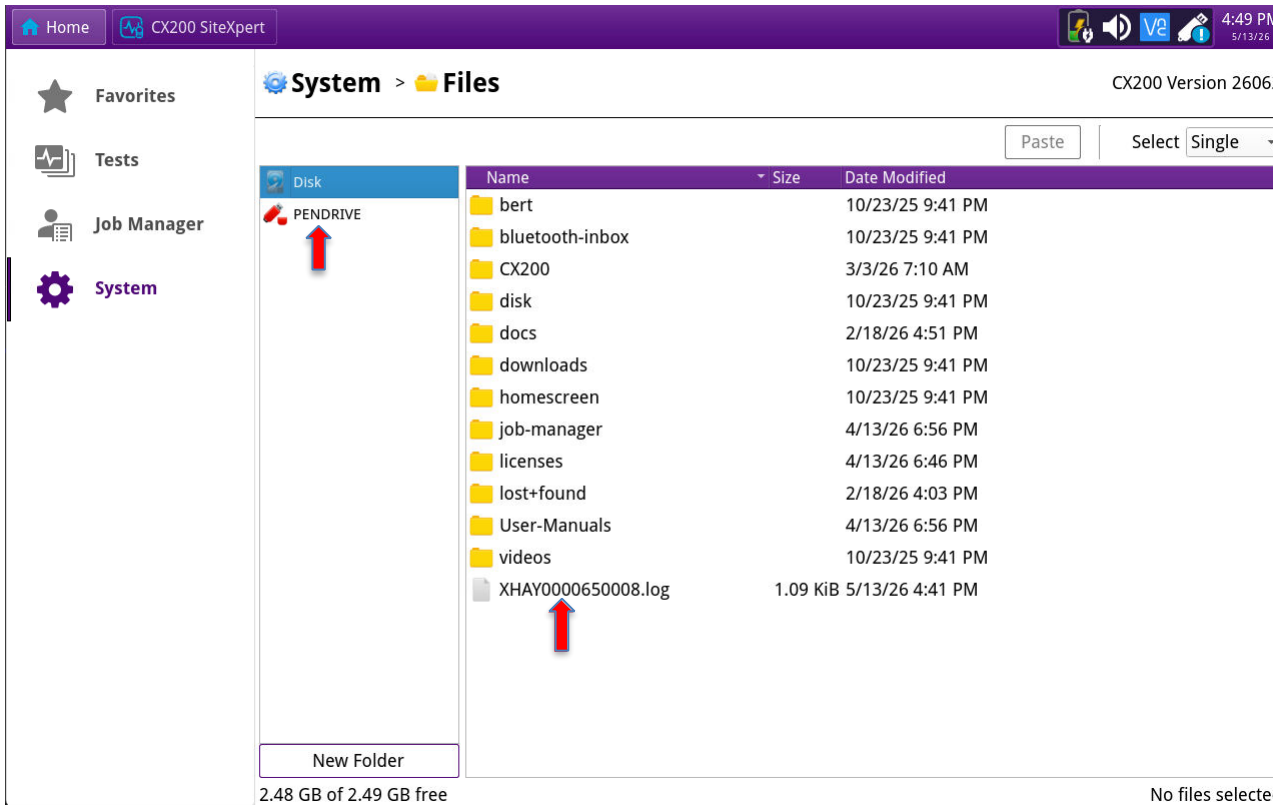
Home
CX200 SiteXpert
4:49 PM
5/13/26

Favorites
Tests
Job Manager
System

System > Files
CX200 Version 2606.

Paste
Select Single

Disk
PENDRIVE

| Name | Size | Date Modified |
|---|---|---|
| bert | | 10/23/25 9:41 PM |
| bluetooth-inbox | | 10/23/25 9:41 PM |
| CX200 | | 3/3/26 7:10 AM |
| disk | | 10/23/25 9:41 PM |
| docs | | 2/18/26 4:51 PM |
| downloads | | 10/23/25 9:41 PM |
| homescreen | | 10/23/25 9:41 PM |
| job-manager | | 4/13/26 6:56 PM |
| licenses | | 4/13/26 6:46 PM |
| lost+found | | 2/18/26 4:03 PM |
| User-Manuals | | 4/13/26 6:56 PM |
| videos | | 10/23/25 9:41 PM |
| XHAY0000650008.log | 1.09 KiB | 5/13/26 4:41 PM |

New Folder
2.48 GB of 2.49 GB free
No files selecte